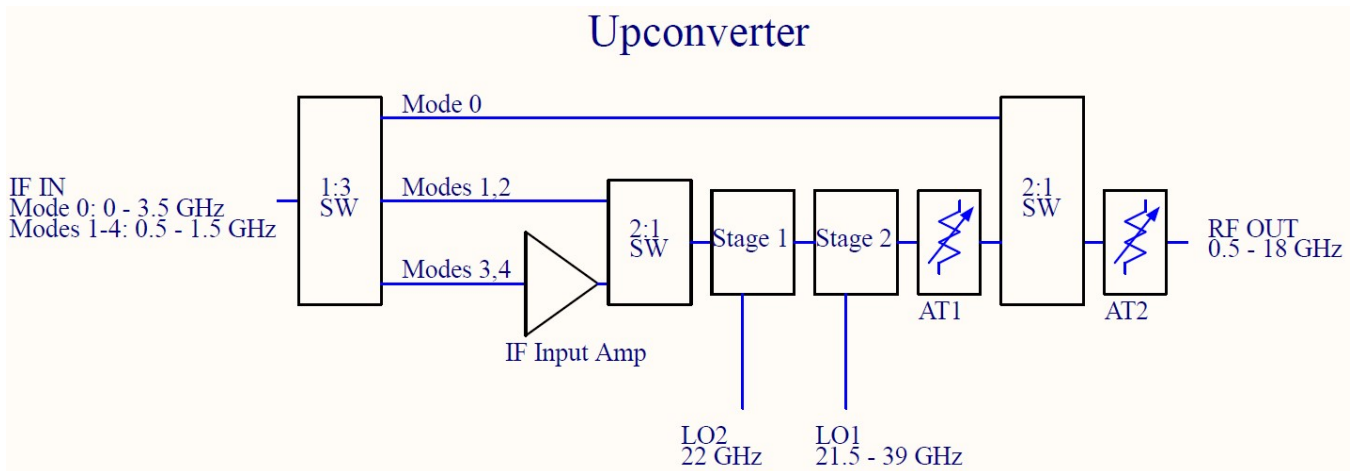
Upconverter

IF IN
Mode 0: 0 - 3.5 GHz
Modes 1-4: 0.5 - 1.5 GHz

1:3
SW

Mode 0

Modes 1,2

Modes 3,4

IF Input Amp

2:1
SW

Stage 1

Stage 2

AT1

2:1
SW

AT2

RF OUT
0.5 - 18 GHz

LO2
22 GHz

LO1
21.5 - 39 GHz